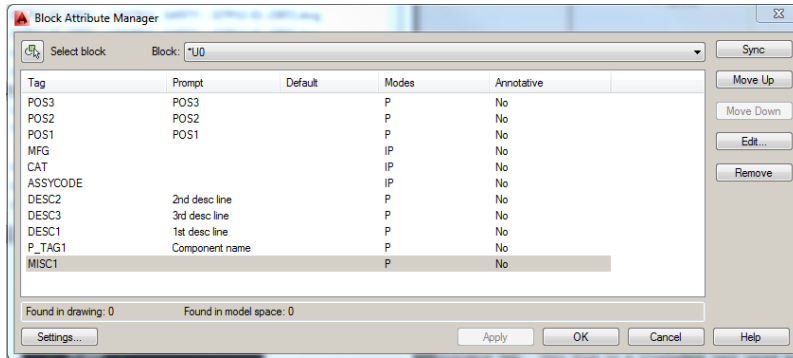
Block Attribute Manager

Select block

Block: *U0

Sync

Move Up

Move Down

Edit...

Remove

| Tag | Prompt | Default | Modes | Annotative |
|---|---|---|---|---|
| POS3 | POS3 | | P | No |
| POS2 | POS2 | | P | No |
| POS1 | POS1 | | P | No |
| MFG | | | IP | No |
| CAT | | | IP | No |
| ASSYCODE | | | IP | No |
| DESC2 | 2nd desc line | | P | No |
| DESC3 | 3rd desc line | | P | No |
| DESC1 | 1st desc line | | P | No |
| P_TAG1 | Component name | | P | No |
| MISC1 | | | P | No |

Found in drawing: 0 Found in model space: 0

Settings...

Apply

OK

Cancel

Help